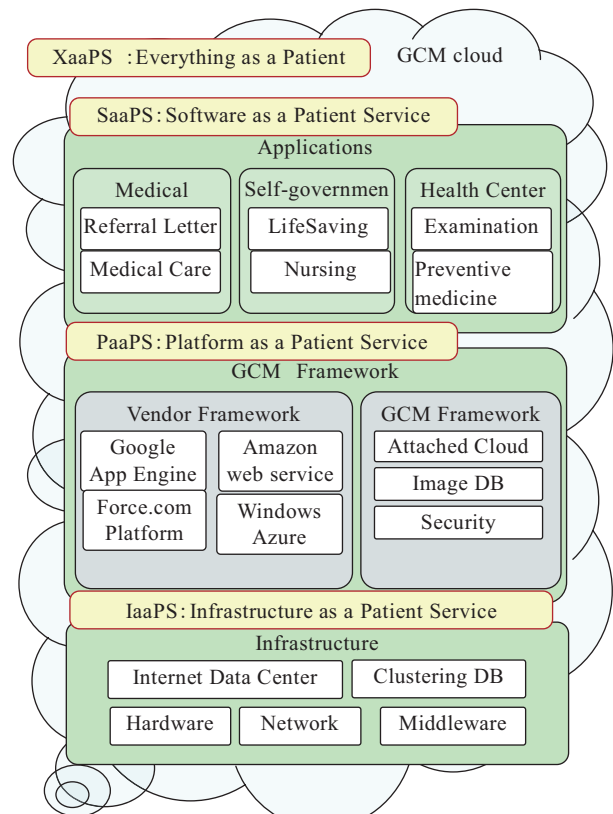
XaaPS : Everything as a Patient

GCM cloud

SaaPS: Software as a Patient Service

Applications

Medical

Referral Letter

Medical Care

Self-governmen

LifeSaving

Nursing

Health Center

Examination

Preventive medicine

PaaPS: Platform as a Patient Service

GCM Framework

Vendor Framework

Google App Engine

Amazon web service

Force.com Platform

Windows Azure

GCM Framework

Attached Cloud

Image DB

Security

IaaPS: Infrastructure as a Patient Service

Infrastructure

Internet Data Center

Clustering DB

Hardware

Network

Middleware